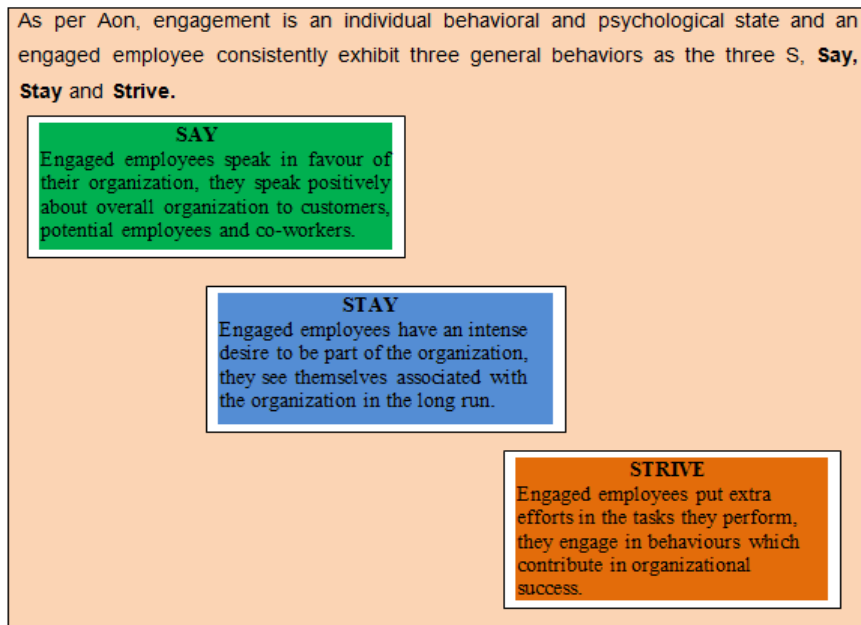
As per Aon, engagement is an individual behavioral and psychological state and an engaged employee consistently exhibit three general behaviors as the three S, **Say, Stay** and **Strive.**

SAY
Engaged employees speak in favour of their organization, they speak positively about overall organization to customers, potential employees and co-workers.

STAY
Engaged employees have an intense desire to be part of the organization, they see themselves associated with the organization in the long run.

STRIVE
Engaged employees put extra efforts in the tasks they perform, they engage in behaviours which contribute in organizational success.